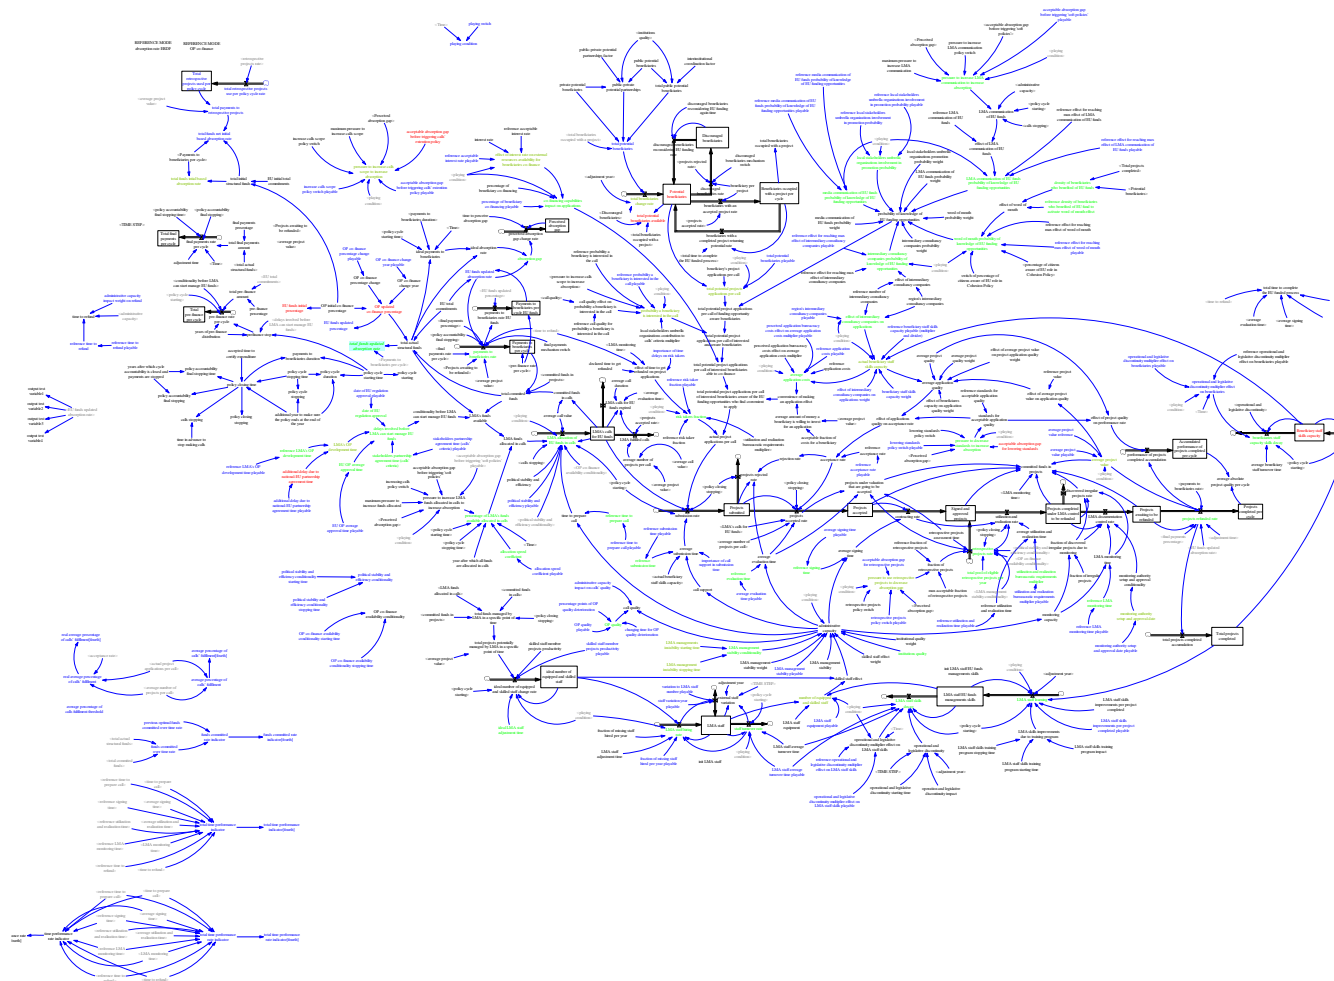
REFERENCE MODE absorption rate BRDF

REFERENCE MODE OP co-finance

Total retrospective projects

Total payments to beneficiaries

Time-per finance rate

Discouraged beneficiaries

Potential beneficiaries

Beneficiaries accepted with a project

Projects submitted

Projects accepted

Signed and approved projects

Projects completed under LMA control to be refunded

Projects awaiting to be refunded

Projects completed per year

LMA staff

Total projects completed

Accumulated performance of projects completed per cycle

LMA staff/EU funds management skills

Projects approved

Payments to beneficiaries

Beneficiary staff skills capacity

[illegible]